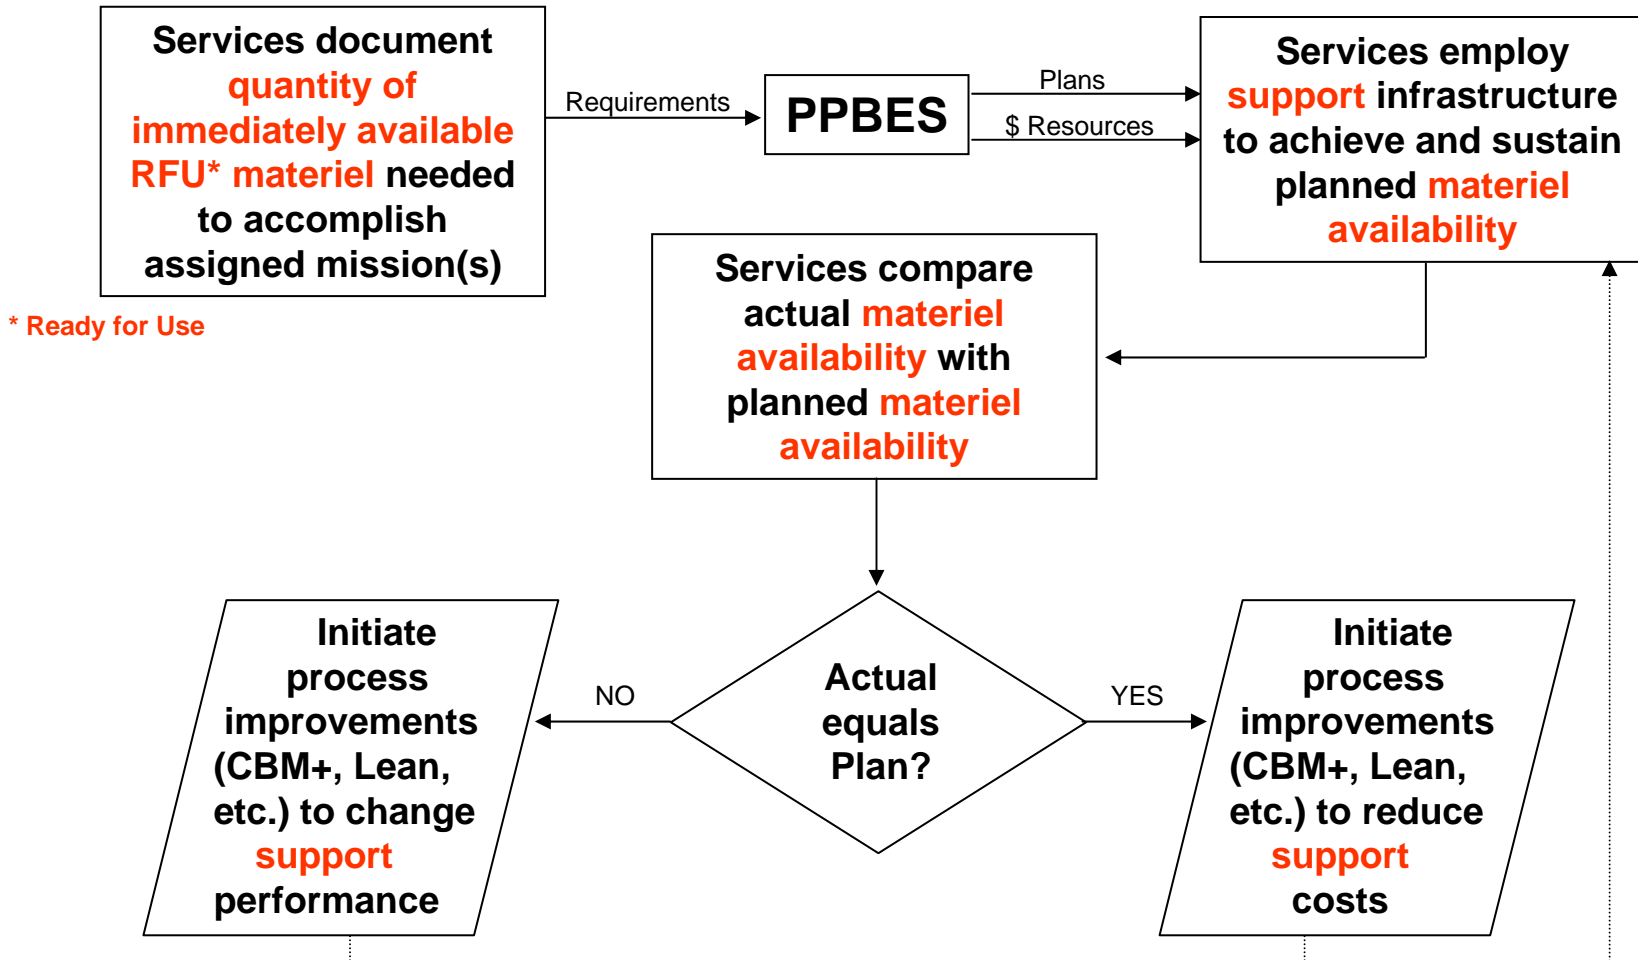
Services document quantity of immediately available RFU* materiel needed to accomplish assigned mission(s)

* Ready for Use

Requirements

PPBES

Plans

$ Resources

Services employ support infrastructure to achieve and sustain planned materiel availability

Services compare actual materiel availability with planned materiel availability

Actual equals Plan?

NO

YES

Initiate process improvements (CBM+, Lean, etc.) to change support performance

Initiate process improvements (CBM+, Lean, etc.) to reduce support costs